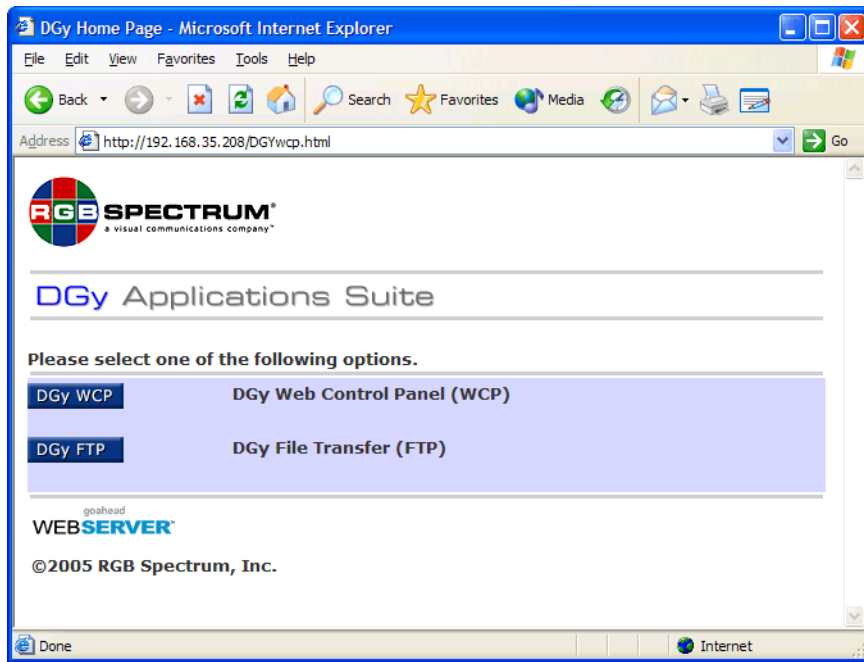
DGy Home Page - Microsoft Internet Explorer

File Edit View Favorites Tools Help

Back Search Favorites Media

Address http://192.168.35.208/DGYwcp.html Go

RGB SPECTRUM®
a visual communications company™

DGy Applications Suite

Please select one of the following options.

DGy WCP DGy Web Control Panel (WCP)

DGy FTP DGy File Transfer (FTP)

goahead
WEBSERVER™

©2005 RGB Spectrum, Inc.

Done Internet